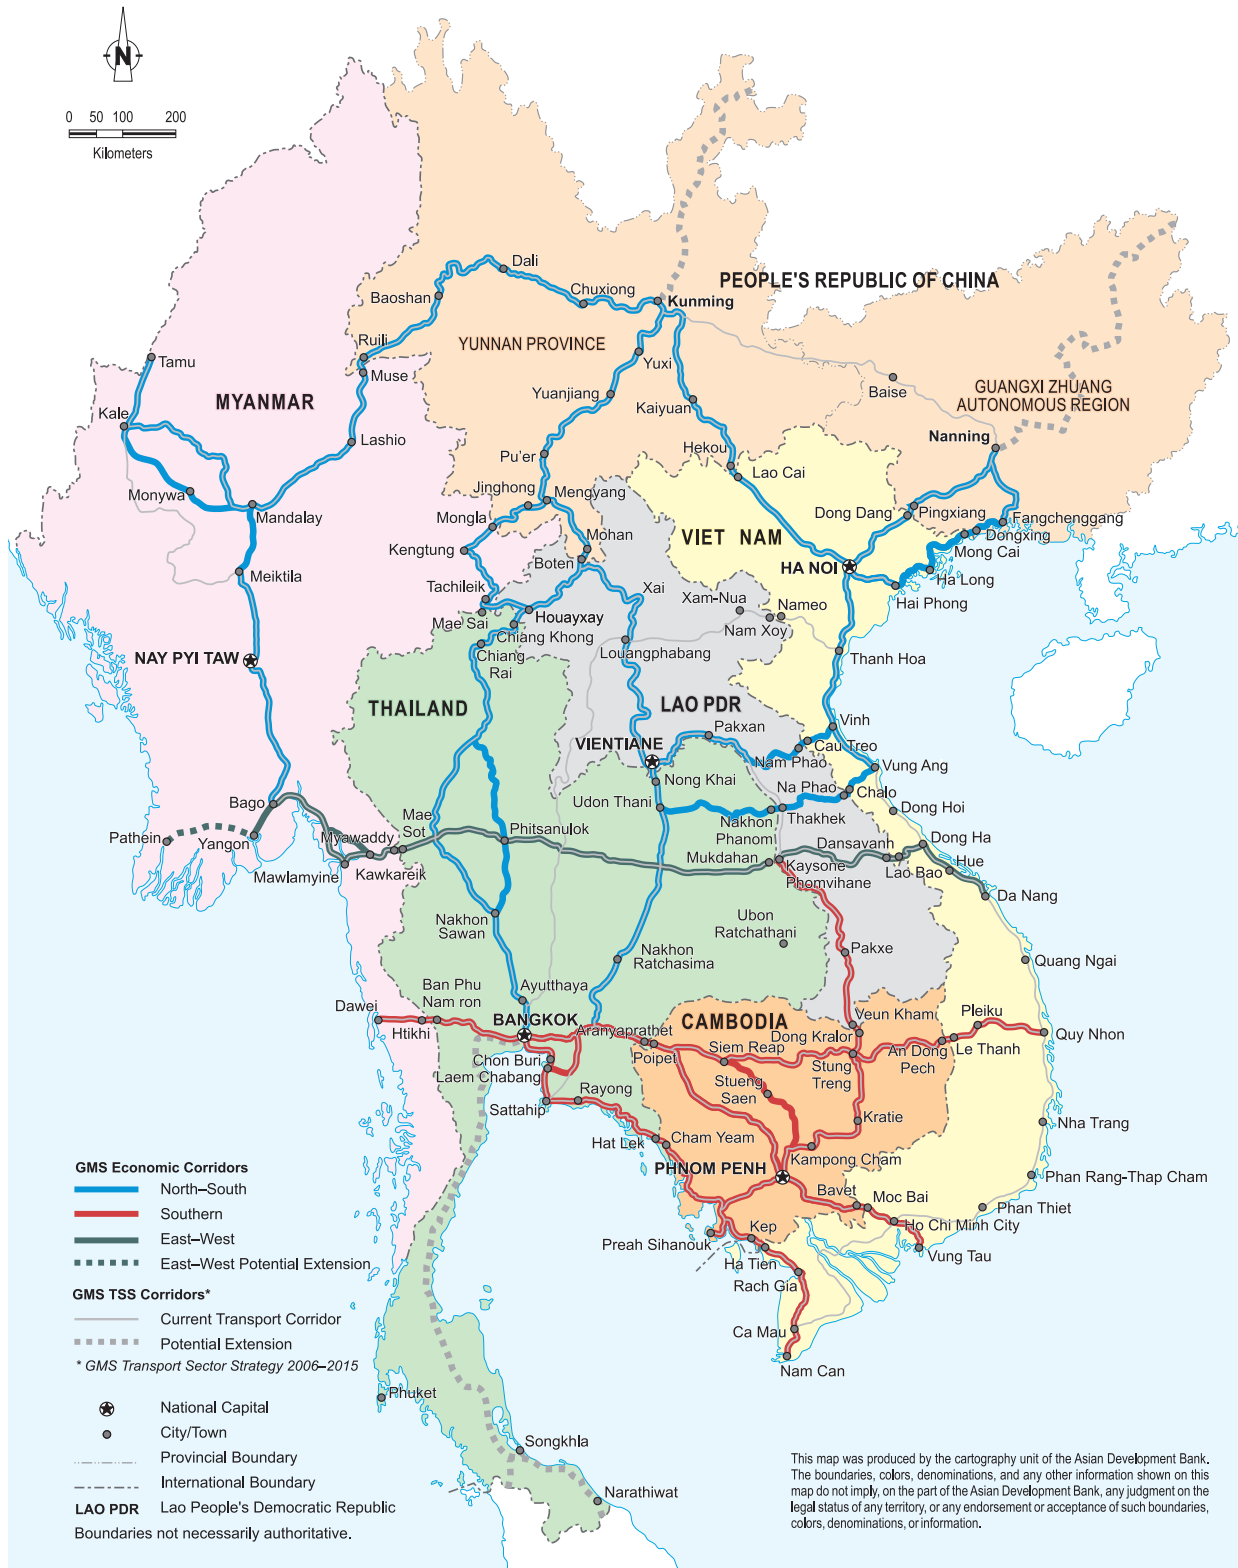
N

0 50 100 200
Kilometers

PEOPLE'S REPUBLIC OF CHINA

YUNNAN PROVINCE

GUANGXI ZHUANG AUTONOMOUS REGION

MYANMAR

VIET NAM

LAO PDR

THAILAND

CAMBODIA

Dali
Baoshan
Chuxiong
Kunming
Ruili
Muse
Tamu
Kale
Lashio
Yuxi
Yuanjiang
Kaiyuan
Baise
Nanning
Hekou
Lao Cai
Pu'er
Jinghong
Mengyang
Monywa
Mandalay
Mongla
Mohan
Kengtung
Meiktila
Boten
Dong Dang
Pingxiang
Fangchenggang
Dongxing
Mong Cai
HA NOI
Ha Long
Hai Phong
Tachileik
Xai
Xam-Nua
Nameo
Nam Xoy
Mae Sai
Houayxay
Chiang Khong
Chiang Rai
Louangphabang
NAY PYI TAW
Thanh Hoa
Vinh
Pakxan
VIENTIANE
Cau Treo
Nam Phao
Vung Ang
Nong Khai
Na Phao
Chalo
Udon Thani
Dong Hoi
Bago
Mae Sot
Phitsanulok
Nakhon Phanom
Thakhek
Pathein
Yangon
Myawaddy
Dansavanh
Dong Ha
Mukdahan
Kaysone Phomvihane
Hue
Lao Bao
Mawlamyine
Kawkareik
Da Nang
Nakhon Sawan
Ubon Ratchathani
Nakhon Ratchasima
Pakxe
Quang Ngai
Ban Phu Nam ron
Ayutthaya
Dawei
Htikhi
BANGKOK
Aranyaprathet
Veun Kham
Pleiku
Quy Nhon
Dong Kralor
Siem Reap
Poipet
Chon Buri
Laem Chabang
Stung Treng
An Dong Pech
Le Thanh
Stueng Saen
Rayong
Sattahip
Kratie
Nha Trang
Hat Lek
Cham Yeam
Kampong Cham
PHNOM PENH
Phan Rang-Thap Cham
Bavet
Moc Bai
Phan Thiet
Ho Chi Minh City
Kep
Preah Sihanouk
Vung Tau
Ha Tien
Rach Gia
Ca Mau
Nam Can
Phuket
Songkhla
Narathiwat

GMS Economic Corridors
North–South
Southern
East–West
East–West Potential Extension

GMS TSS Corridors*
Current Transport Corridor
Potential Extension
* GMS Transport Sector Strategy 2006–2015

National Capital
City/Town
Provincial Boundary
International Boundary
LAO PDR Lao People's Democratic Republic
Boundaries not necessarily authoritative.

This map was produced by the cartography unit of the Asian Development Bank. The boundaries, colors, denominations, and any other information shown on this map do not imply, on the part of the Asian Development Bank, any judgment on the legal status of any territory, or any endorsement or acceptance of such boundaries, colors, denominations, or information.